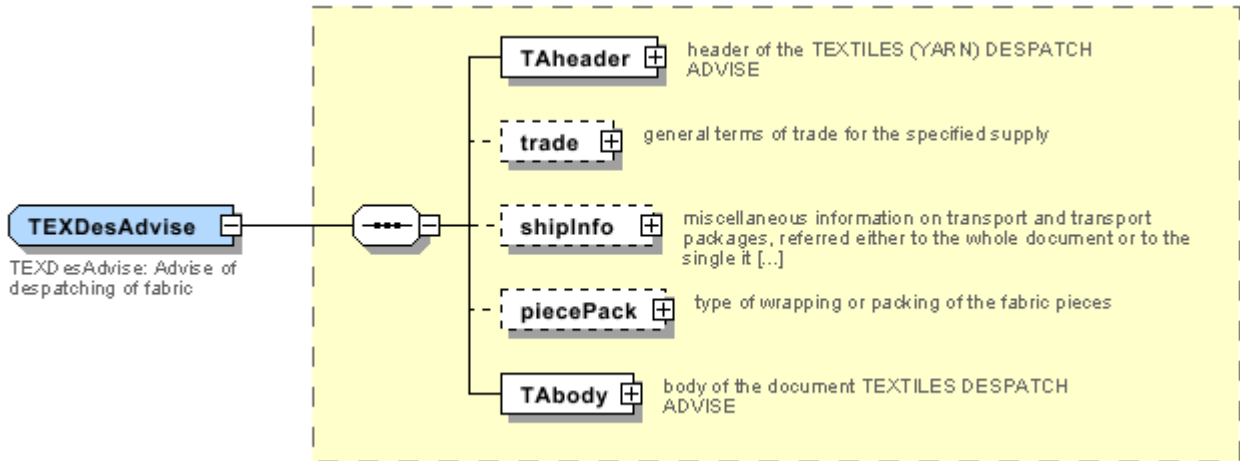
TEXDesAdvise

TEXDesAdvise: Advise of despatching of fabric

TAheader

header of the TEXTILES (YARN) DESPATCH ADVISE

trade

general terms of trade for the specified supply

shipInfo

miscellaneous information on transport and transport packages, referred either to the whole document or to the single it [...]

piecePack

type of wrapping or packing of the fabric pieces

TAbody

body of the document TEXTILES DESPATCH ADVISE